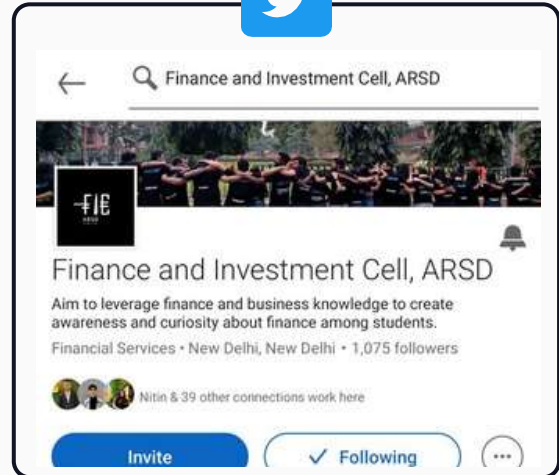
Finance and Investment Cell, ARSD

FIE

Finance and Investment Cell, ARSD

Aim to leverage finance and business knowledge to create awareness and curiosity about finance among students.

Financial Services • New Delhi, New Delhi • 1,075 followers

Nitin & 39 other connections work here

Invite

✓ Following

...